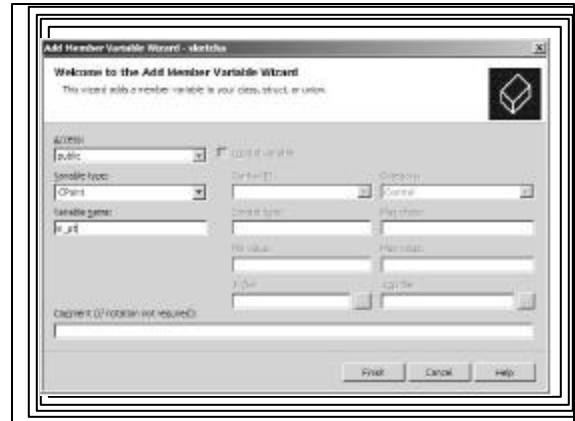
Add Member Variable Wizard - sketcha

Welcome to the Add Member Variable Wizard

This wizard adds a member variable to your class, struct, or union.

Access:
public

Control variable

Variable type:
CPoint

Control ID:

Category:
Control

Variable name:
m_pt

Control type:

Max chars:

Min value:

Max value:

.h file:

.cpp file:

Comment (// notation not required):

Finish

Cancel

Help